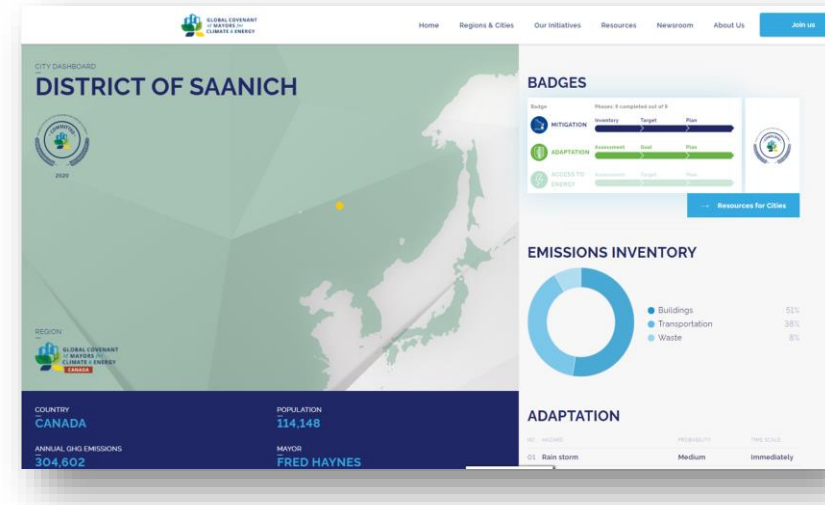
GLOBAL COVENANT of MAYORS for CLIMATE & ENERGY

Home Regions & Cities Our Initiatives Resources Newsroom About Us Join us

CITY DASHBOARD
DISTRICT OF SAANICH

COMPLIANT
2020

REGION
GLOBAL COVENANT of MAYORS for CLIMATE & ENERGY
CANADA

COUNTRY
CANADA

POPULATION
114,148

ANNUAL GHG EMISSIONS
304,602

MAYOR
FRED HAYNES

BADGES

Badge Phases: 6 completed out of 9

MITIGATION Inventory Target Plan
ADAPTATION Assessment Goal Plan
ACCESS TO ENERGY Assessment Target Plan

→ Resources for Cities

EMISSIONS INVENTORY

Buildings 51%
Transportation 38%
Waste 8%

ADAPTATION

NO. HAZARD PROBABILITY TIME SCALE
01 Rain storm Medium Immediately